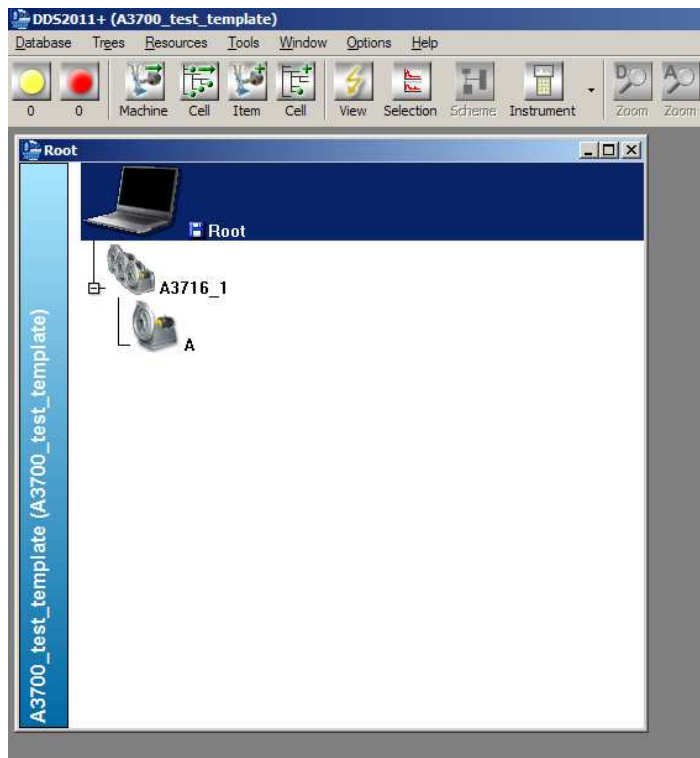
DDS2011+ (A3700_test_template)

Database Trees Resources Tools Window Options Help

0 0 Machine Cell Item Cell View Selection Scheme Instrument Zoom Zoom

Root

Root

A3716_1

A

A3700_test_template (A3700_test_template)